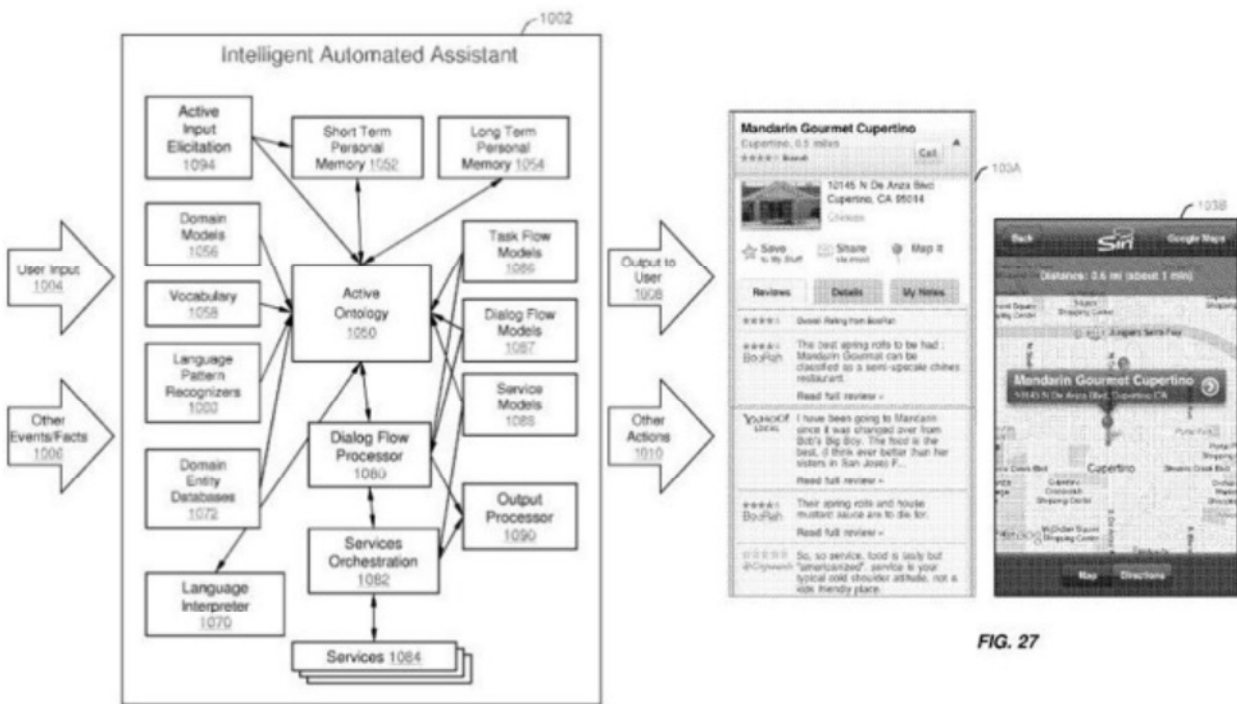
1002

Intelligent Automated Assistant

Active Input Elicitation 1094

Short Term Personal Memory 1052

Long Term Personal Memory 1054

Domain Models 1056

Task Flow Models 1086

User Input 1004

Vocabulary 1058

Active Ontology 1050

Dialog Flow Models 1087

Language Pattern Recognizers 1060

Service Models 1088

Other Events/Facts 1006

Domain Entity Databases 1072

Dialog Flow Processor 1080

Output Processor 1090

Services Orchestration 1082

Language Interpreter 1070

Services 1084

Output to User 1008

Other Actions 1010

Mandarin Gourmet Cupertino
Cupertino, 0.5 miles
Call
10145 N De Anza Blvd
Cupertino, CA 95014
Chinese
Save to My Stuff
Share via email
Map It
Reviews
Details
My Notes
Overall Rating from BooRah
BooRah
The best spring rolls to be had : Mandarin Gourmet can be classified as a semi-upscale chines restaurant.
Read full review »
YAHOO! LOCAL
I have been going to Mandarin since it was changed over from Bob's Big Boy. The food is the best, (I think ever better than her sisters in San Jose) F...
Read full review »
BooRah
Their spring rolls and house mustard sauce are to die for.
Read full review »
@Citysearch
So, so service, food is tasty but "americanized", service is your typical cold shoulder attitude, not a kide friendly place.

103A

103B

Back
Siri
Google Maps
Distance: 0.6 mi (about 1 min)
Mandarin Gourmet Cupertino
10145 N De Anza Blvd, Cupertino CA
Cupertino
Map
Directions

FIG. 27